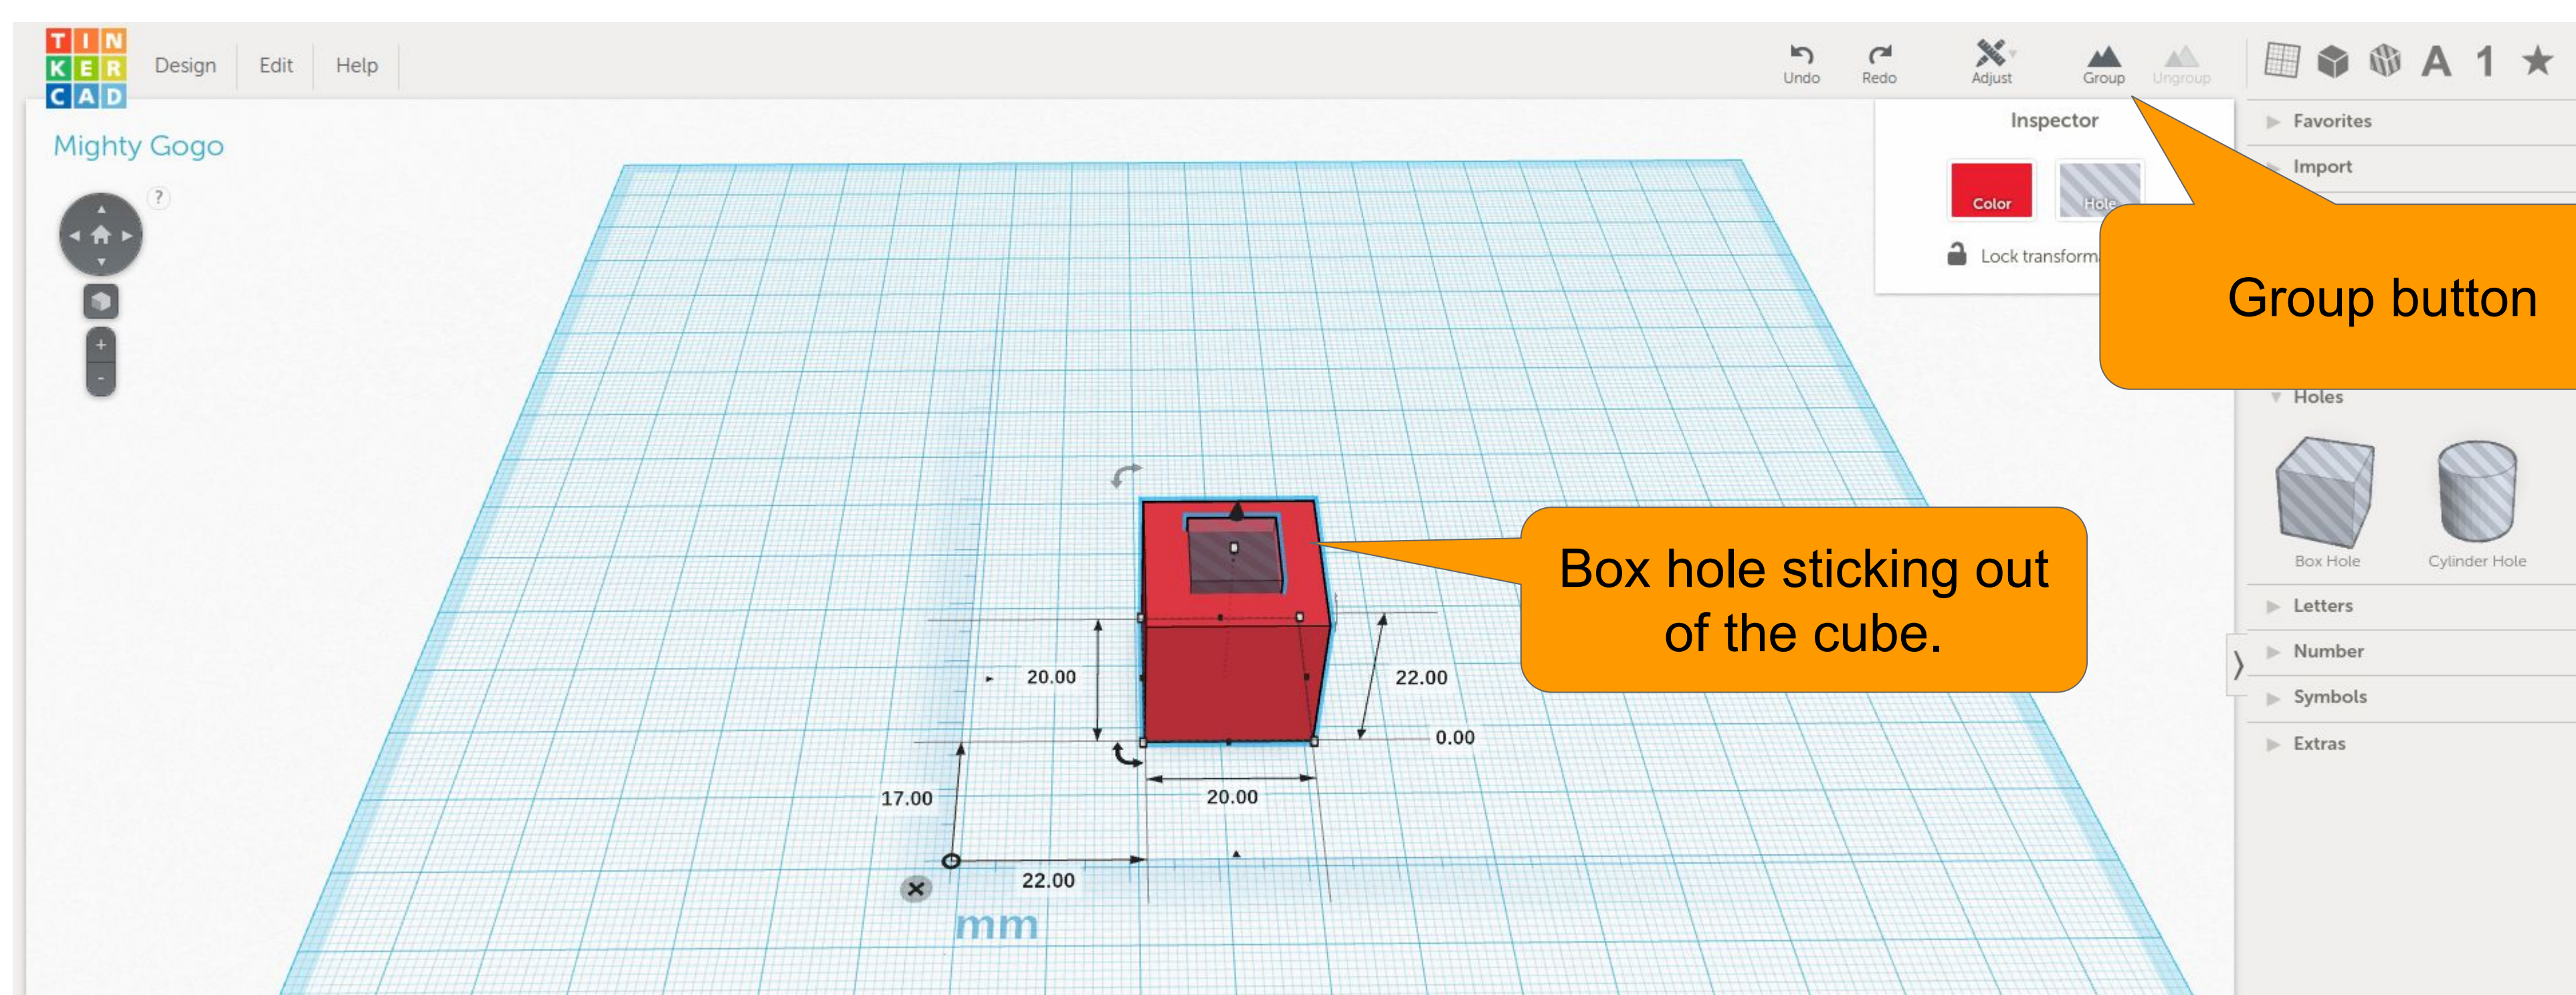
T I N
K E R
C A D

Design Edit Help

Undo Redo Adjust Group Ungroup

A 1

Mighty Gogo

?

Inspector

Color Hole

Lock transform

Favorites

Import

Group button

Holes

Box Hole Cylinder Hole

Letters

Number

Symbols

Extras

Box hole sticking out of the cube.

20.00

22.00

0.00

17.00

20.00

22.00

mm